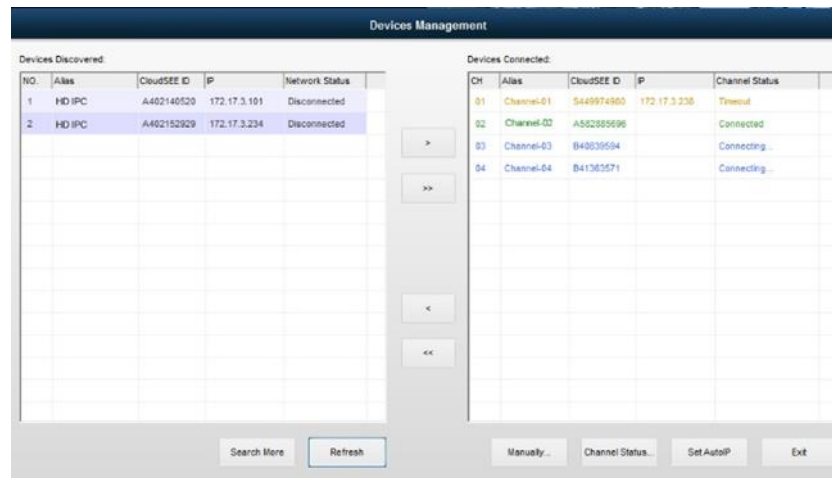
Devices Management

Devices Discovered:

| NO. | Alias | CloudSEE ID | IP | Network Status |
|---|---|---|---|---|
| 1 | HD IPC | A402140520 | 172.17.3.101 | Disconnected |
| 2 | HD IPC | A402152929 | 172.17.3.234 | Disconnected |

>

>>

<

<<

Devices Connected:

| CH | Alias | CloudSEE ID | IP | Channel Status |
|---|---|---|---|---|
| 01 | Channel-01 | S449974980 | 172.17.3.238 | Timeout |
| 02 | Channel-02 | A582885696 | | Connected |
| 03 | Channel-03 | B40839594 | | Connecting... |
| 04 | Channel-04 | B41363571 | | Connecting... |

Search More

Refresh

Manually...

Channel Status...

Set AutoIP

Exit